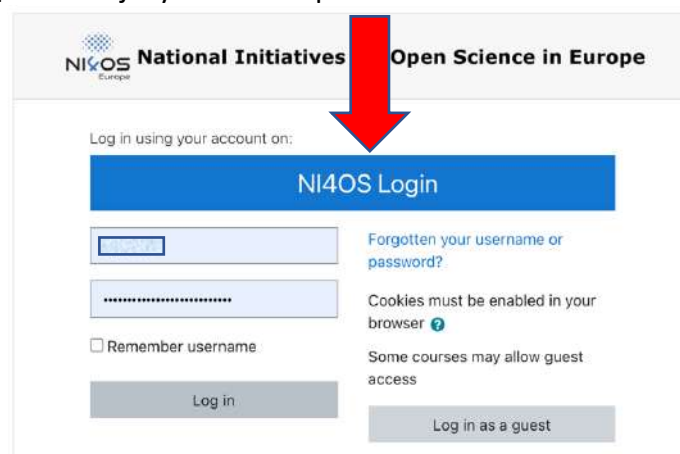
NI4OS Europe National Initiatives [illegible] Open Science in Europe

Log in using your account on:

NI4OS Login

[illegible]

••••••••••••••••••••••••••••

Remember username

Log in

Forgotten your username or password?

Cookies must be enabled in your browser

Some courses may allow guest access

Log in as a guest